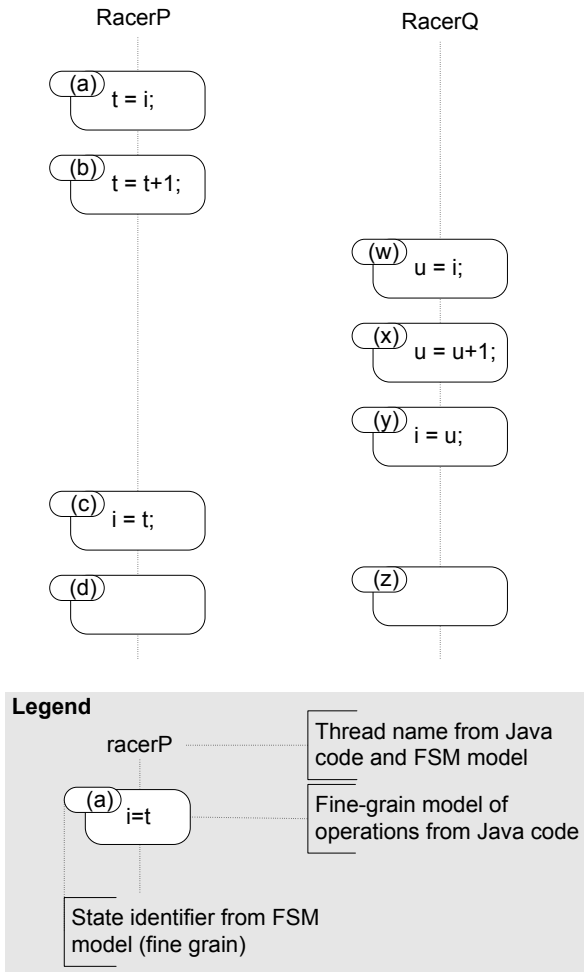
RacerP

RacerQ

(a) t = i;

(b) t = t+1;

(w) u = i;

(x) u = u+1;

(y) i = u;

(c) i = t;

(d)

(z)

Legend

racerP

Thread name from Java code and FSM model

(a) i=t

Fine-grain model of operations from Java code

State identifier from FSM model (fine grain)